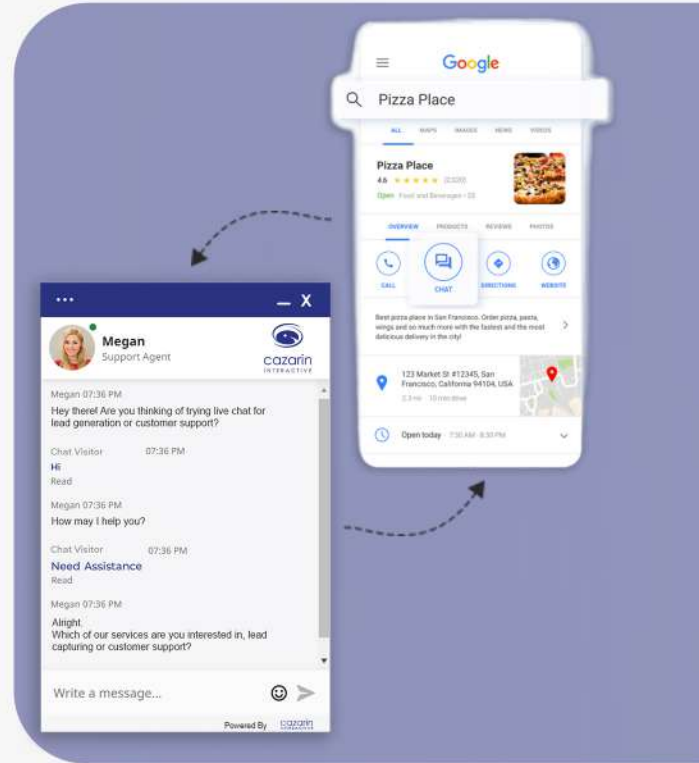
Google

Pizza Place

ALL MAPS IMAGES NEWS VIDEOS

Pizza Place

4.6 ★★★★★ (2,020)

Open · Food and Beverages · $$

OVERVIEW PRODUCTS REVIEWS PHOTOS

CALL CHAT DIRECTIONS WEBSITE

Best pizza place in San Francisco. Order pizza, pasta, wings and so much more with the fastest and the most delicious delivery in the city!

123 Market St #12345, San Francisco, California 94104, USA

2.3 mi · 10 min drive

Open today · 7:30 AM - 8:30 PM

...

_ X

Megan
Support Agent

cazarin INTERACTIVE

Megan 07:36 PM
Hey there! Are you thinking of trying live chat for lead generation or customer support?

Chat Visitor 07:36 PM
Hi
Read

Megan 07:36 PM
How may I help you?

Chat Visitor 07:36 PM
Need Assistance
Read

Megan 07:36 PM
Alright.
Which of our services are you interested in, lead capturing or customer support?

Write a message...

Powered By cazarin INTERACTIVE